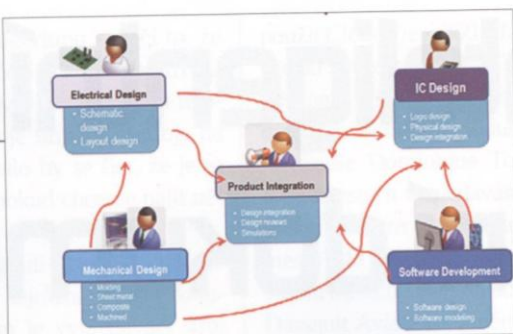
Electrical Design
• Schematic design
• Layout design

IC Design
• Logic design
• Physical design
• Design integration

Product Integration
• Design integration
• Design reviews
• Simulations

Mechanical Design
• Molding
• Sheet metal
• Composite
• Machined

Software Development
• Software design
• Software modeling